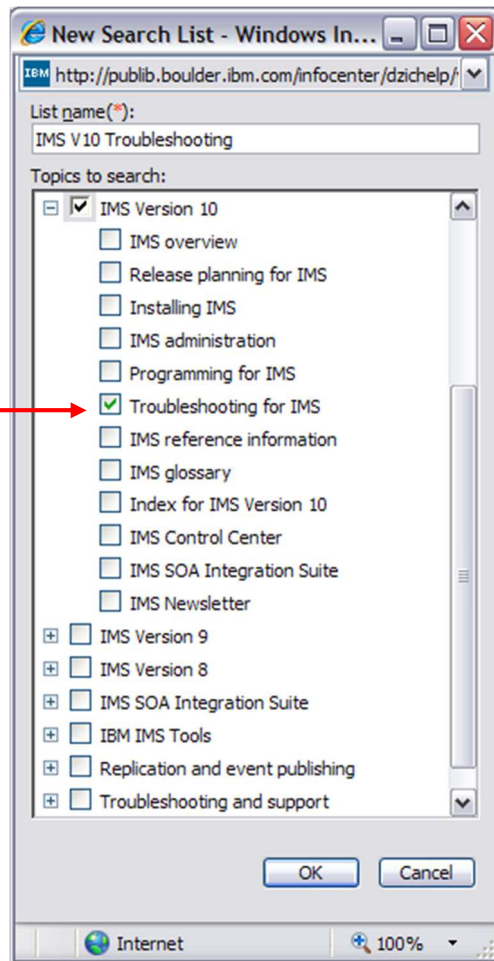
New Search List - Windows In...

IBM http://publib.boulder.ibm.com/infocenter/dzichelp/

List name(*):

IMS V10 Troubleshooting

Topics to search:

IMS Version 10

IMS overview

Release planning for IMS

Installing IMS

IMS administration

Programming for IMS

Troubleshooting for IMS

IMS reference information

IMS glossary

Index for IMS Version 10

IMS Control Center

IMS SOA Integration Suite

IMS Newsletter

IMS Version 9

IMS Version 8

IMS SOA Integration Suite

IBM IMS Tools

Replication and event publishing

Troubleshooting and support

OK

Cancel

Internet

100%